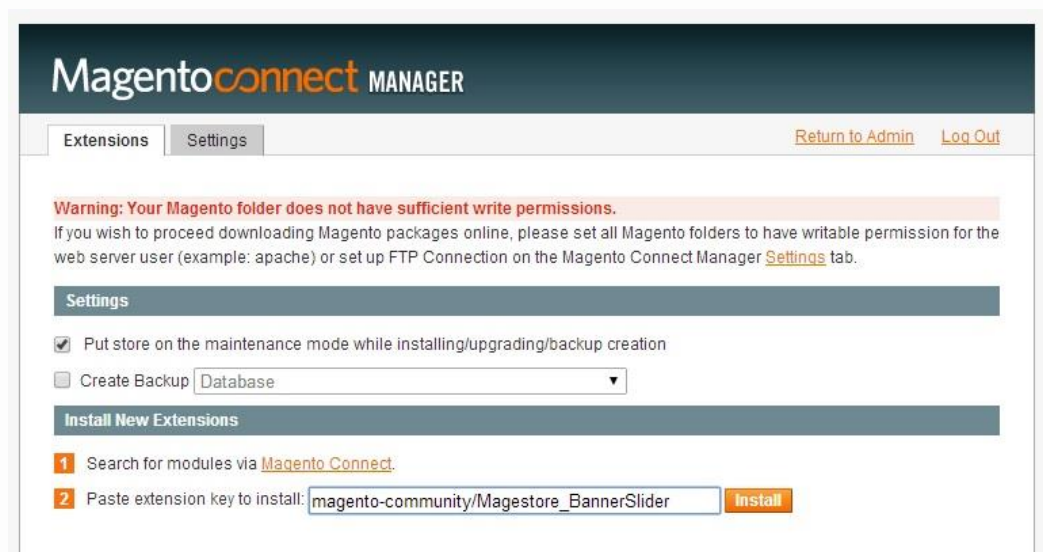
Magentoconnect MANAGER

Extensions Settings

Return to Admin Log Out

Warning: Your Magento folder does not have sufficient write permissions.
If you wish to proceed downloading Magento packages online, please set all Magento folders to have writable permission for the web server user (example: apache) or set up FTP Connection on the Magento Connect Manager Settings tab.

Settings

Put store on the maintenance mode while installing/upgrading/backup creation

Create Backup Database

Install New Extensions

1 Search for modules via Magento Connect.

2 Paste extension key to install: magento-community/Magestore_BannerSlider Install